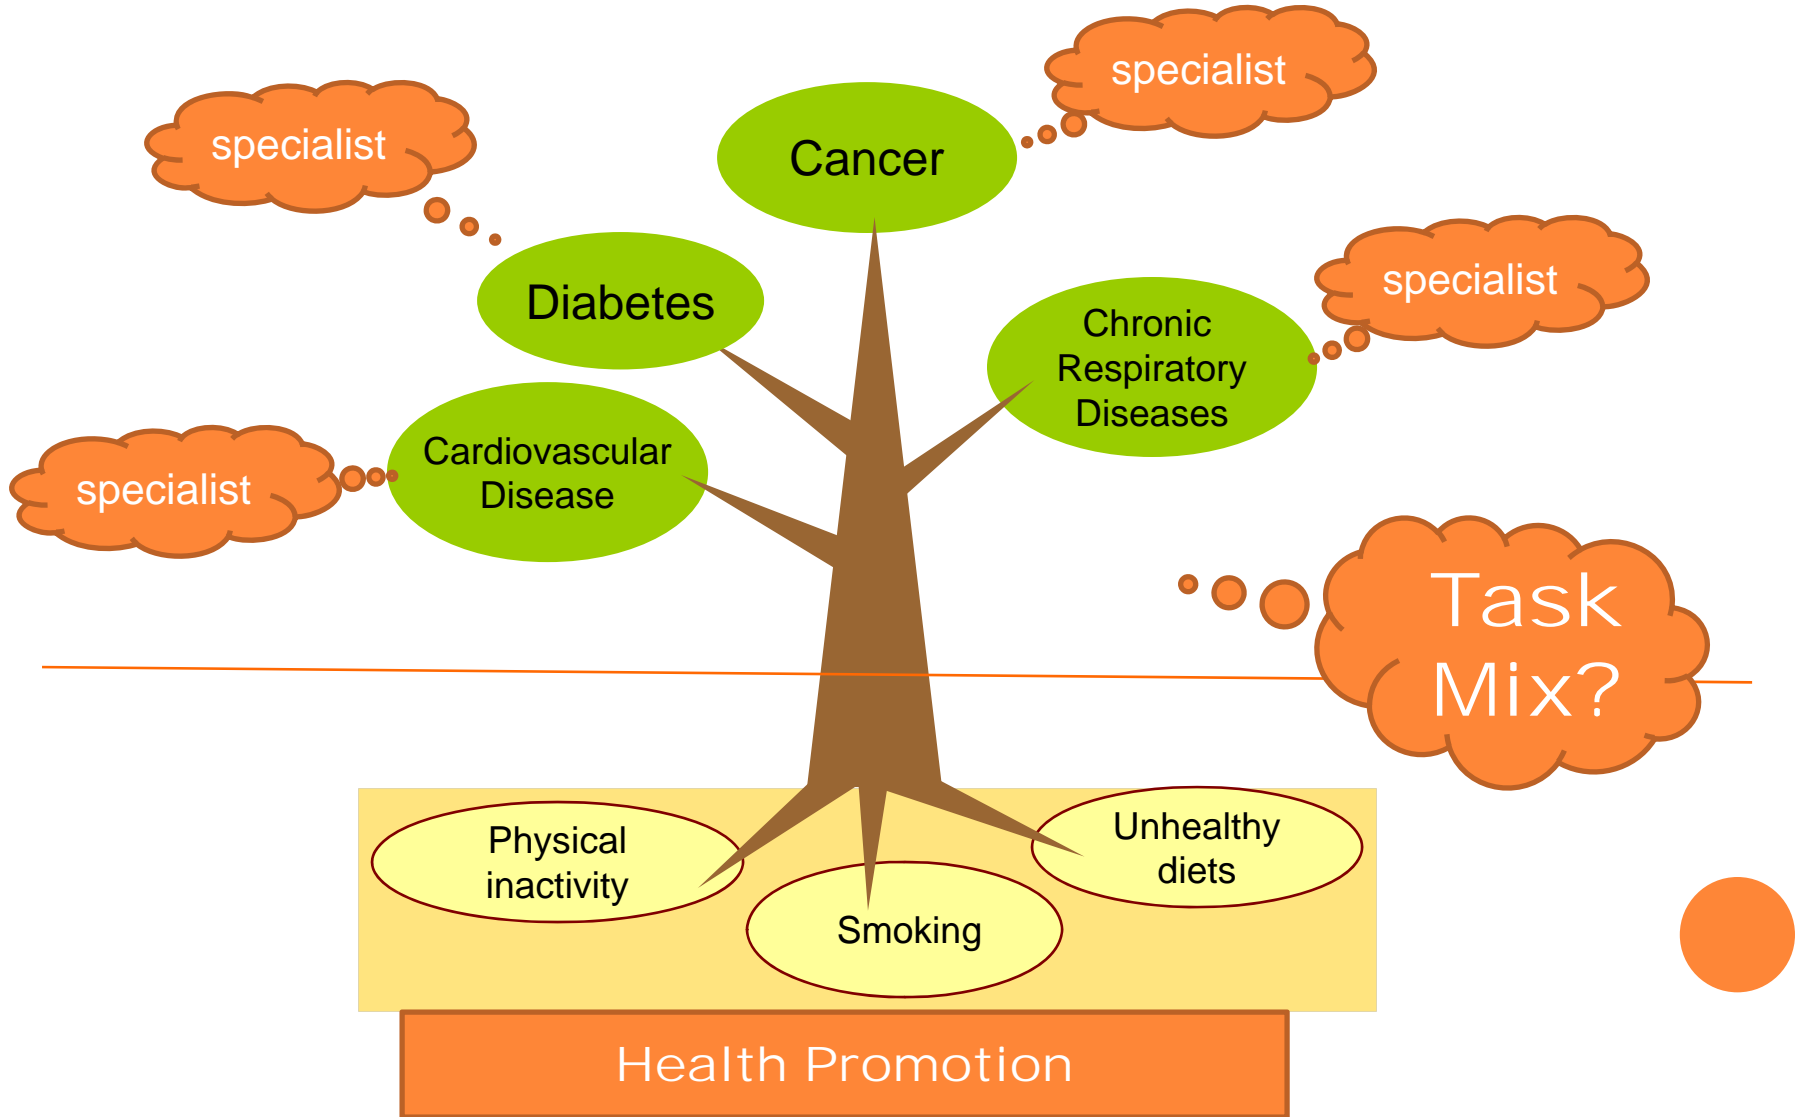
specialist

Cancer

specialist

Diabetes

specialist

Chronic Respiratory Diseases

specialist

Cardiovascular Disease

specialist

Task Mix?

Physical inactivity

Smoking

Unhealthy diets

Health Promotion